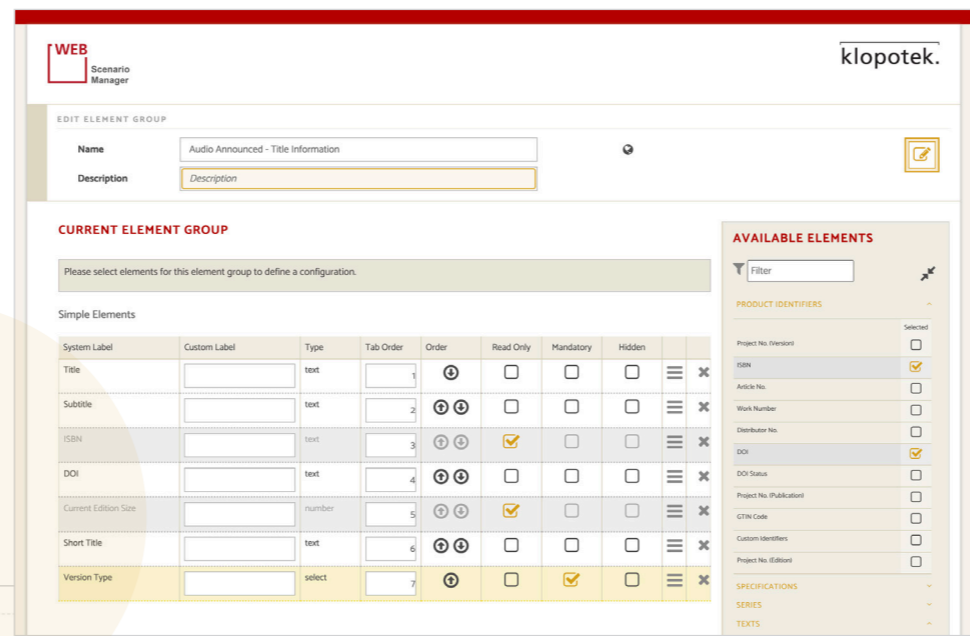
WEB
Scenario
Manager

klopotek.

EDIT ELEMENT GROUP

Name Audio Announced - Title Information

Description Description

CURRENT ELEMENT GROUP

Please select elements for this element group to define a configuration.

Simple Elements

| System Label | Custom Label | Type | Tab Order | Order | Read Only | Mandatory | Hidden | | |
|---|---|---|---|---|---|---|---|---|---|
| Title | | text | 1 | | | | | | |
| Subtitle | | text | 2 | | | | | | |
| ISBN | | text | 3 | | | | | | |
| DOI | | text | 4 | | | | | | |
| Current Edition Size | | number | 5 | | | | | | |
| Short Title | | text | 6 | | | | | | |
| Version Type | | select | 7 | | | | | | |

AVAILABLE ELEMENTS

Filter

PRODUCT IDENTIFIERS

Selected

Project No. (Version)
ISBN
Article No.
Work Number
Distributor No.
DOI
DOI Status
Project No. (Publication)
GTIN Code
Custom Identifiers
Project No. (Edition)

SPECIFICATIONS
SERIES
TEXTS